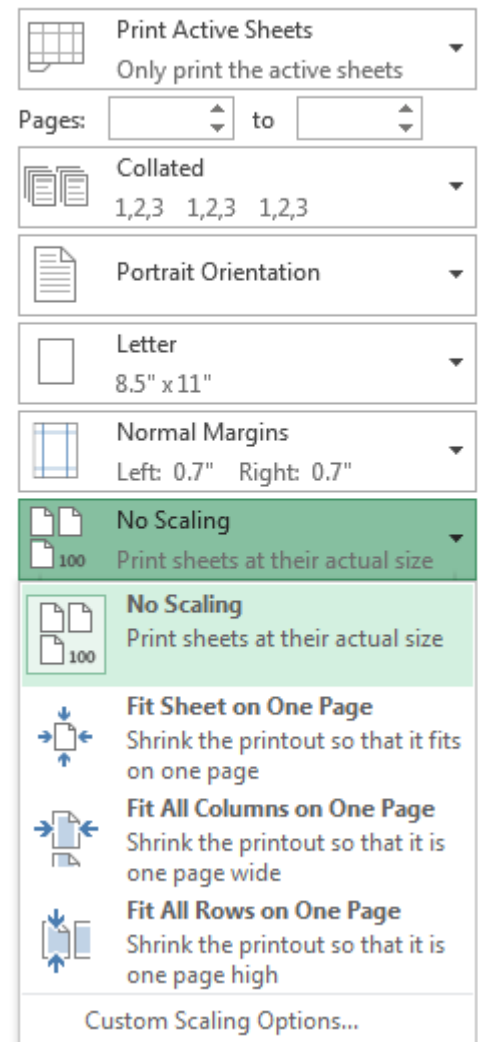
Print Active Sheets
Only print the active sheets

Pages: to

Collated
1,2,3 1,2,3 1,2,3

Portrait Orientation

Letter
8.5" x 11"

Normal Margins
Left: 0.7" Right: 0.7"

100 No Scaling
Print sheets at their actual size

100 **No Scaling**
Print sheets at their actual size

**Fit Sheet on One Page**
Shrink the printout so that it fits on one page

**Fit All Columns on One Page**
Shrink the printout so that it is one page wide

**Fit All Rows on One Page**
Shrink the printout so that it is one page high

Custom Scaling Options...